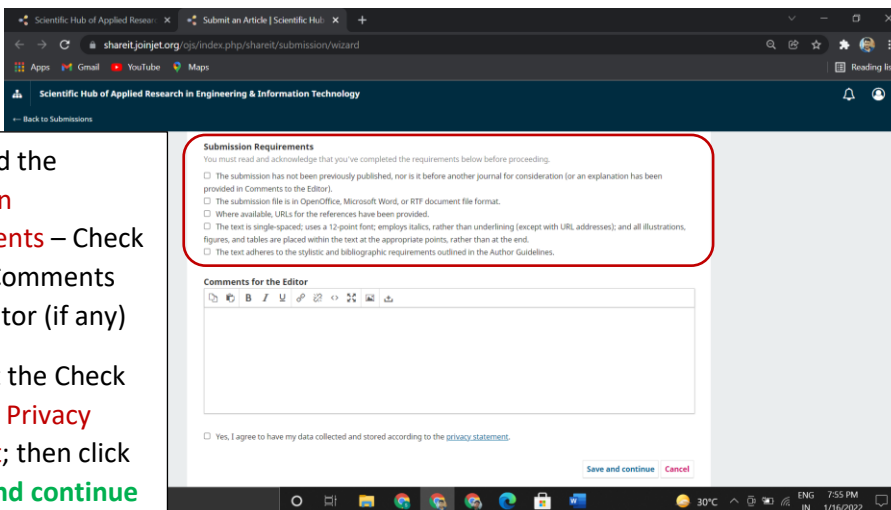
Scientific Hub of Applied Researc ×
Submit an Article | Scientific Hub ×
+
shareit.joinjet.org/ojs/index.php/shareit/submission/wizard
Apps Gmail YouTube Maps
Reading li
Scientific Hub of Applied Research in Engineering & Information Technology
← Back to Submissions

d the
n
ents – Check
omments
tor (if any)

the Check
Privacy
; then click
nd continue

Submission Requirements
You must read and acknowledge that you've completed the requirements below before proceeding.
☐ The submission has not been previously published, nor is it before another journal for consideration (or an explanation has been provided in Comments to the Editor).
☐ The submission file is in OpenOffice, Microsoft Word, or RTF document file format.
☐ Where available, URLs for the references have been provided.
☐ The text is single-spaced; uses a 12-point font; employs italics, rather than underlining (except with URL addresses); and all illustrations, figures, and tables are placed within the text at the appropriate points, rather than at the end.
☐ The text adheres to the stylistic and bibliographic requirements outlined in the Author Guidelines.

Comments for the Editor

☐ Yes, I agree to have my data collected and stored according to the privacy statement.

Save and continue Cancel

30°C ENG IN 7:55 PM 1/16/2022